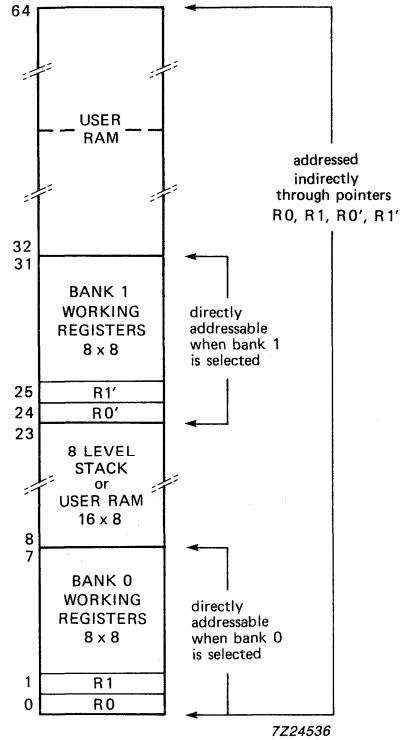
64

USER RAM

addressed indirectly through pointers R0, R1, R0', R1'

32
31

BANK 1 WORKING REGISTERS 8 x 8

directly addressable when bank 1 is selected

25 R1'
24 R0'
23

8 LEVEL STACK or USER RAM 16 x 8

8
7

BANK 0 WORKING REGISTERS 8 x 8

directly addressable when bank 0 is selected

1 R1
0 R0

7Z24536